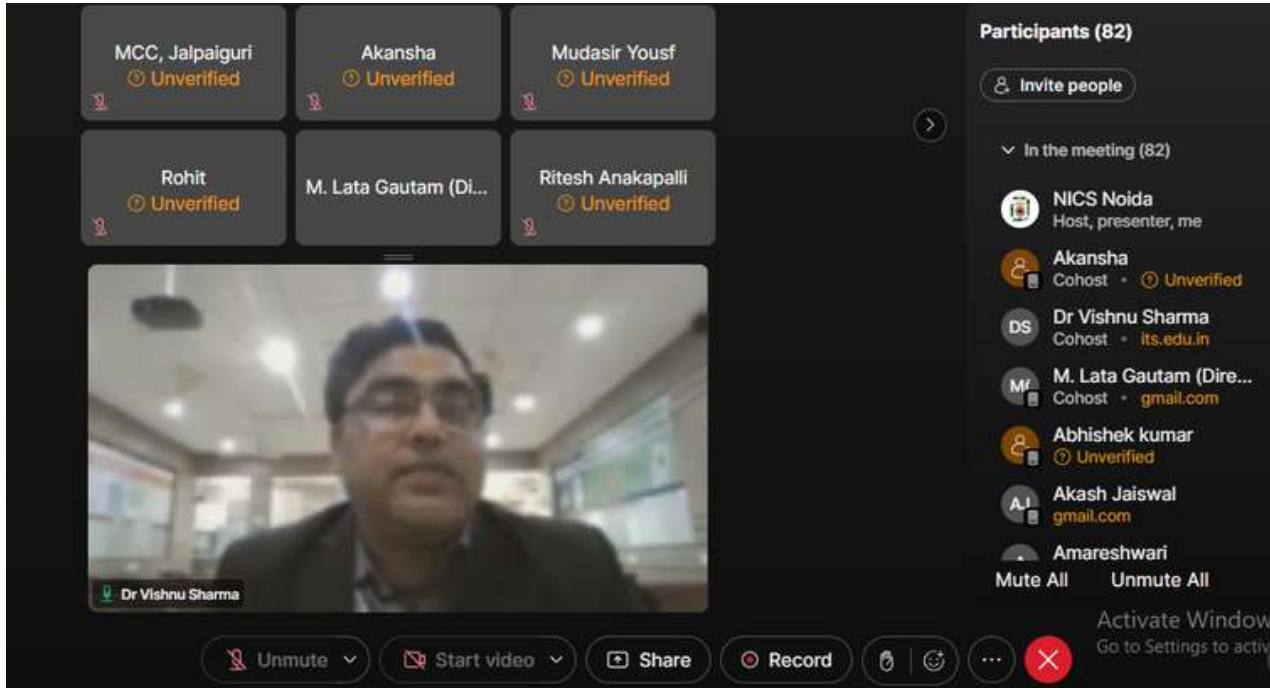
MCC, Jalpaiguri
Unverified

Akansha
Unverified

Mudasir Yousf
Unverified

Rohit
Unverified

M. Lata Gautam (Di...

Ritesh Anakapalli
Unverified

Dr Vishnu Sharma

Participants (82)

Invite people

In the meeting (82)

NICS Noida
Host, presenter, me

Akansha
Cohost • Unverified

DS Dr Vishnu Sharma
Cohost • its.edu.in

M( M. Lata Gautam (Dire...
Cohost • gmail.com

Abhishek kumar
Unverified

AJ Akash Jaiswal
gmail.com

Amareshwari

Mute All Unmute All

Activate Window
Go to Settings to activ

Unmute Start video Share Record ...